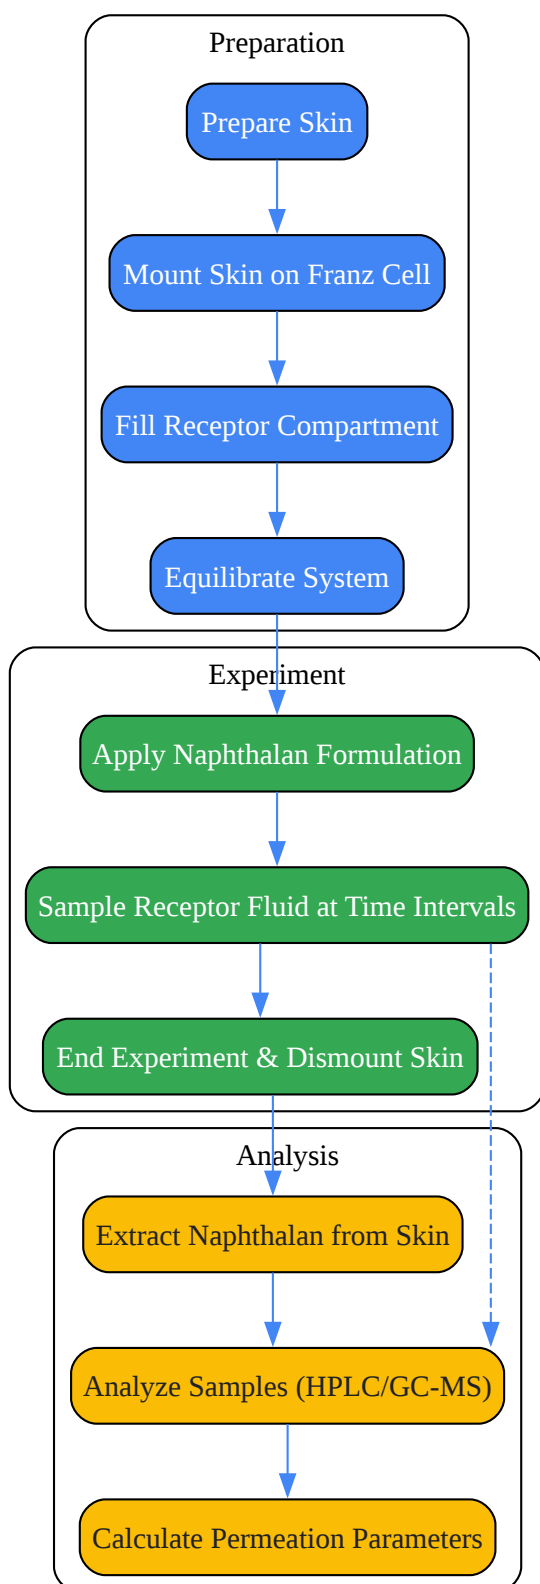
Preparation

Prepare Skin

Mount Skin on Franz Cell

Fill Receptor Compartment

Equilibrate System

Experiment

Apply Naphthalan Formulation

Sample Receptor Fluid at Time Intervals

End Experiment & Dismount Skin

Analysis

Extract Naphthalan from Skin

Analyze Samples (HPLC/GC-MS)

Calculate Permeation Parameters